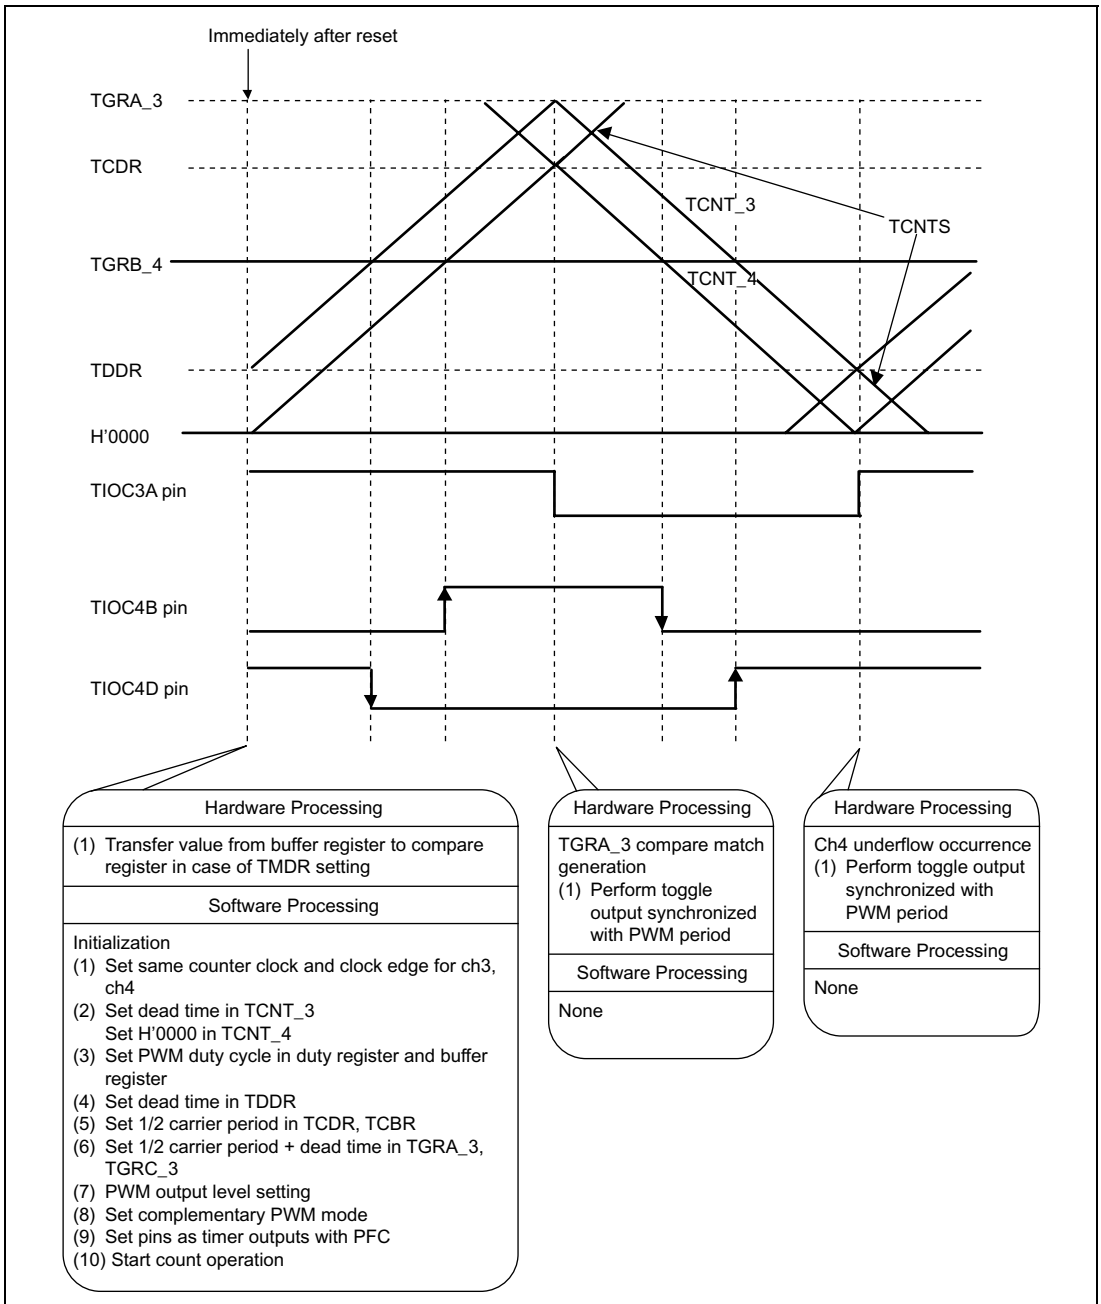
Immediately after reset

TGRA_3

TCDR

TGRB_4

TDDR

H'0000

TCNT_3

TCNTS

TCNT_4

TIOC3A pin

TIOC4B pin

TIOC4D pin

Hardware Processing

(1) Transfer value from buffer register to compare register in case of TMDR setting

Software Processing

Initialization
(1) Set same counter clock and clock edge for ch3, ch4
(2) Set dead time in TCNT_3
Set H'0000 in TCNT_4
(3) Set PWM duty cycle in duty register and buffer register
(4) Set dead time in TDDR
(5) Set 1/2 carrier period in TCDR, TCBR
(6) Set 1/2 carrier period + dead time in TGRA_3, TGRC_3
(7) PWM output level setting
(8) Set complementary PWM mode
(9) Set pins as timer outputs with PFC
(10) Start count operation

Hardware Processing

TGRA_3 compare match generation
(1) Perform toggle output synchronized with PWM period

Software Processing

None

Hardware Processing

Ch4 underflow occurrence
(1) Perform toggle output synchronized with PWM period

Software Processing

None